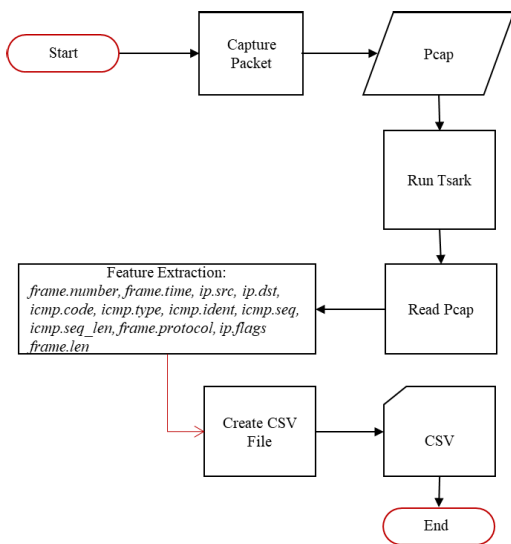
Start

Capture Packet

Pcap

Run Tsark

Read Pcap

Feature Extraction:
frame.number, frame.time, ip.src, ip.dst, icmp.code, icmp.type, icmp.ident, icmp.seq, icmp.seq_len, frame.protocol, ip.flags frame.len

Create CSV File

CSV

End